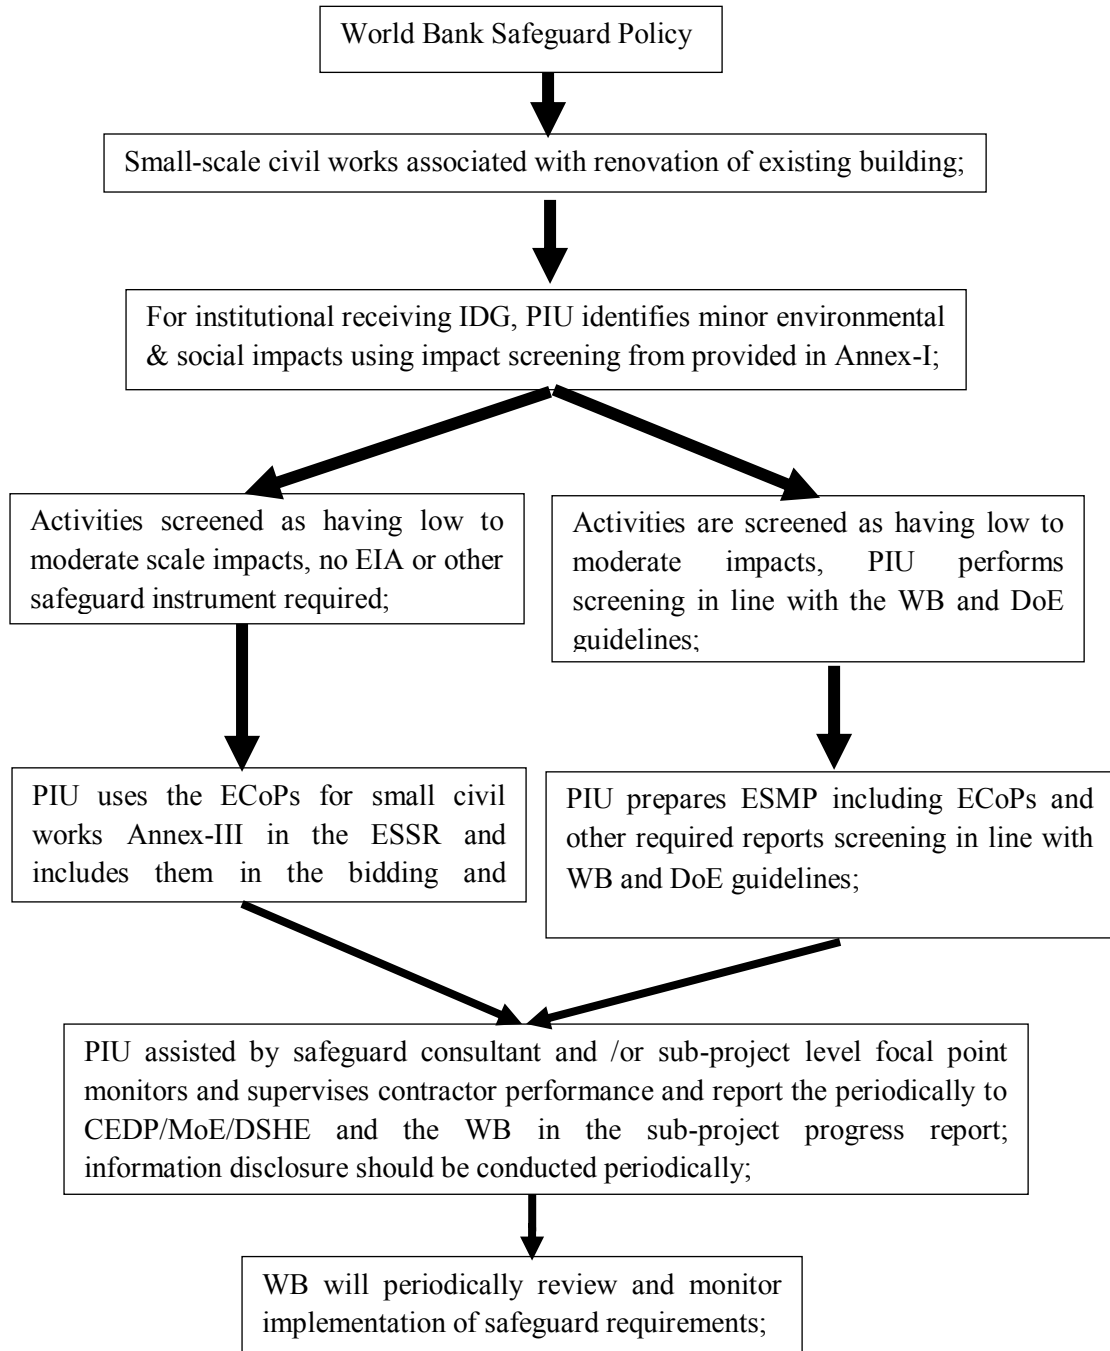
World Bank Safeguard Policy

Small-scale civil works associated with renovation of existing building;

For institutional receiving IDG, PIU identifies minor environmental & social impacts using impact screening from provided in Annex-I;

Activities screened as having low to moderate scale impacts, no EIA or other safeguard instrument required;

Activities are screened as having low to moderate impacts, PIU performs screening in line with the WB and DoE guidelines;

PIU uses the ECoPs for small civil works Annex-III in the ESSR and includes them in the bidding and

PIU prepares ESMP including ECoPs and other required reports screening in line with WB and DoE guidelines;

PIU assisted by safeguard consultant and /or sub-project level focal point monitors and supervises contractor performance and report the periodically to CEDP/MoE/DSHE and the WB in the sub-project progress report; information disclosure should be conducted periodically;

WB will periodically review and monitor implementation of safeguard requirements;